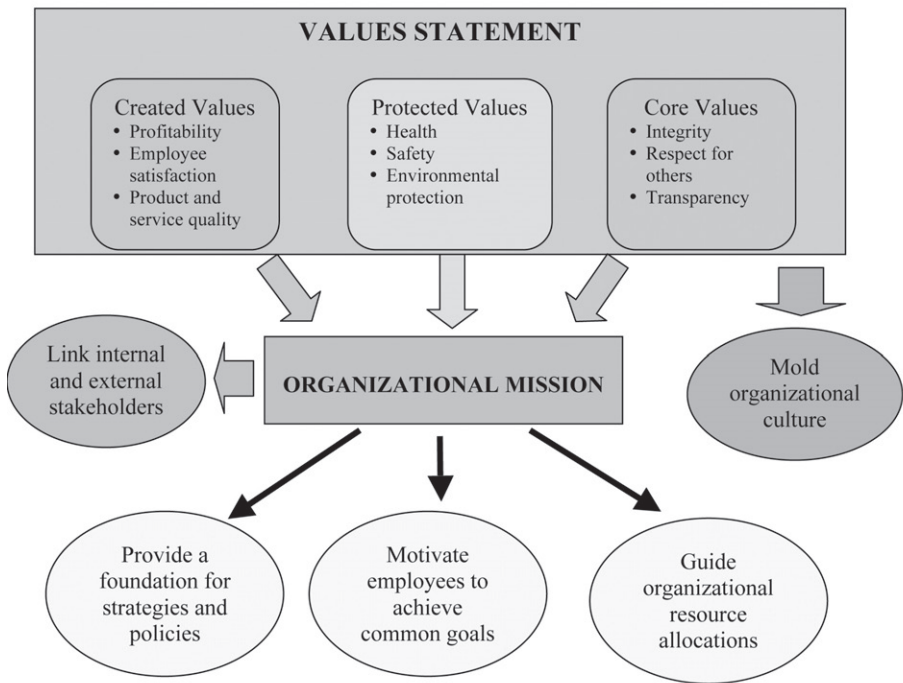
VALUES STATEMENT

Created Values
• Profitability
• Employee satisfaction
• Product and service quality

Protected Values
• Health
• Safety
• Environmental protection

Core Values
• Integrity
• Respect for others
• Transparency

Link internal and external stakeholders

ORGANIZATIONAL MISSION

Mold organizational culture

Provide a foundation for strategies and policies

Motivate employees to achieve common goals

Guide organizational resource allocations